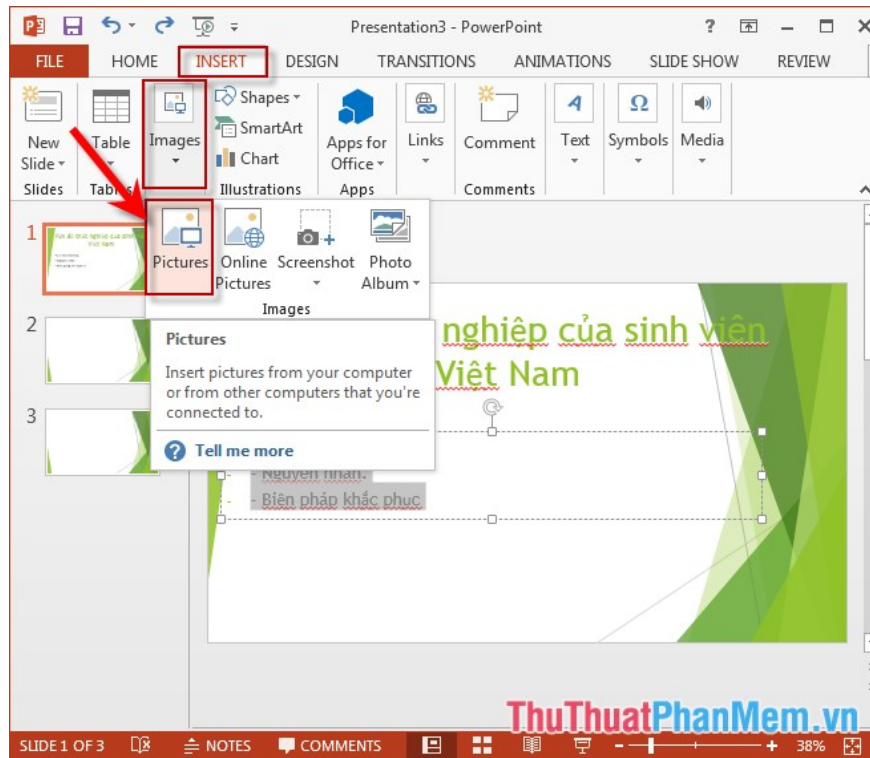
Presentation3 - PowerPoint

? – ×

FILE HOME INSERT DESIGN TRANSITIONS ANIMATIONS SLIDE SHOW REVIEW

New Slide
Slides

Table
Tables

Images

Shapes
SmartArt
Chart
Illustrations

Apps for Office
Apps

Links

Comment
Comments

Text

Symbols

Media

1

2

3

Pictures

Online Pictures

Screenshot

Photo Album

Images

Pictures

Insert pictures from your computer or from other computers that you're connected to.

Tell me more

nghiệp của sinh viên Việt Nam

- Nguyên nhân.

- Biện pháp khắc phục

ThuThuatPhanMem.vn

SLIDE 1 OF 3 NOTES COMMENTS 38%